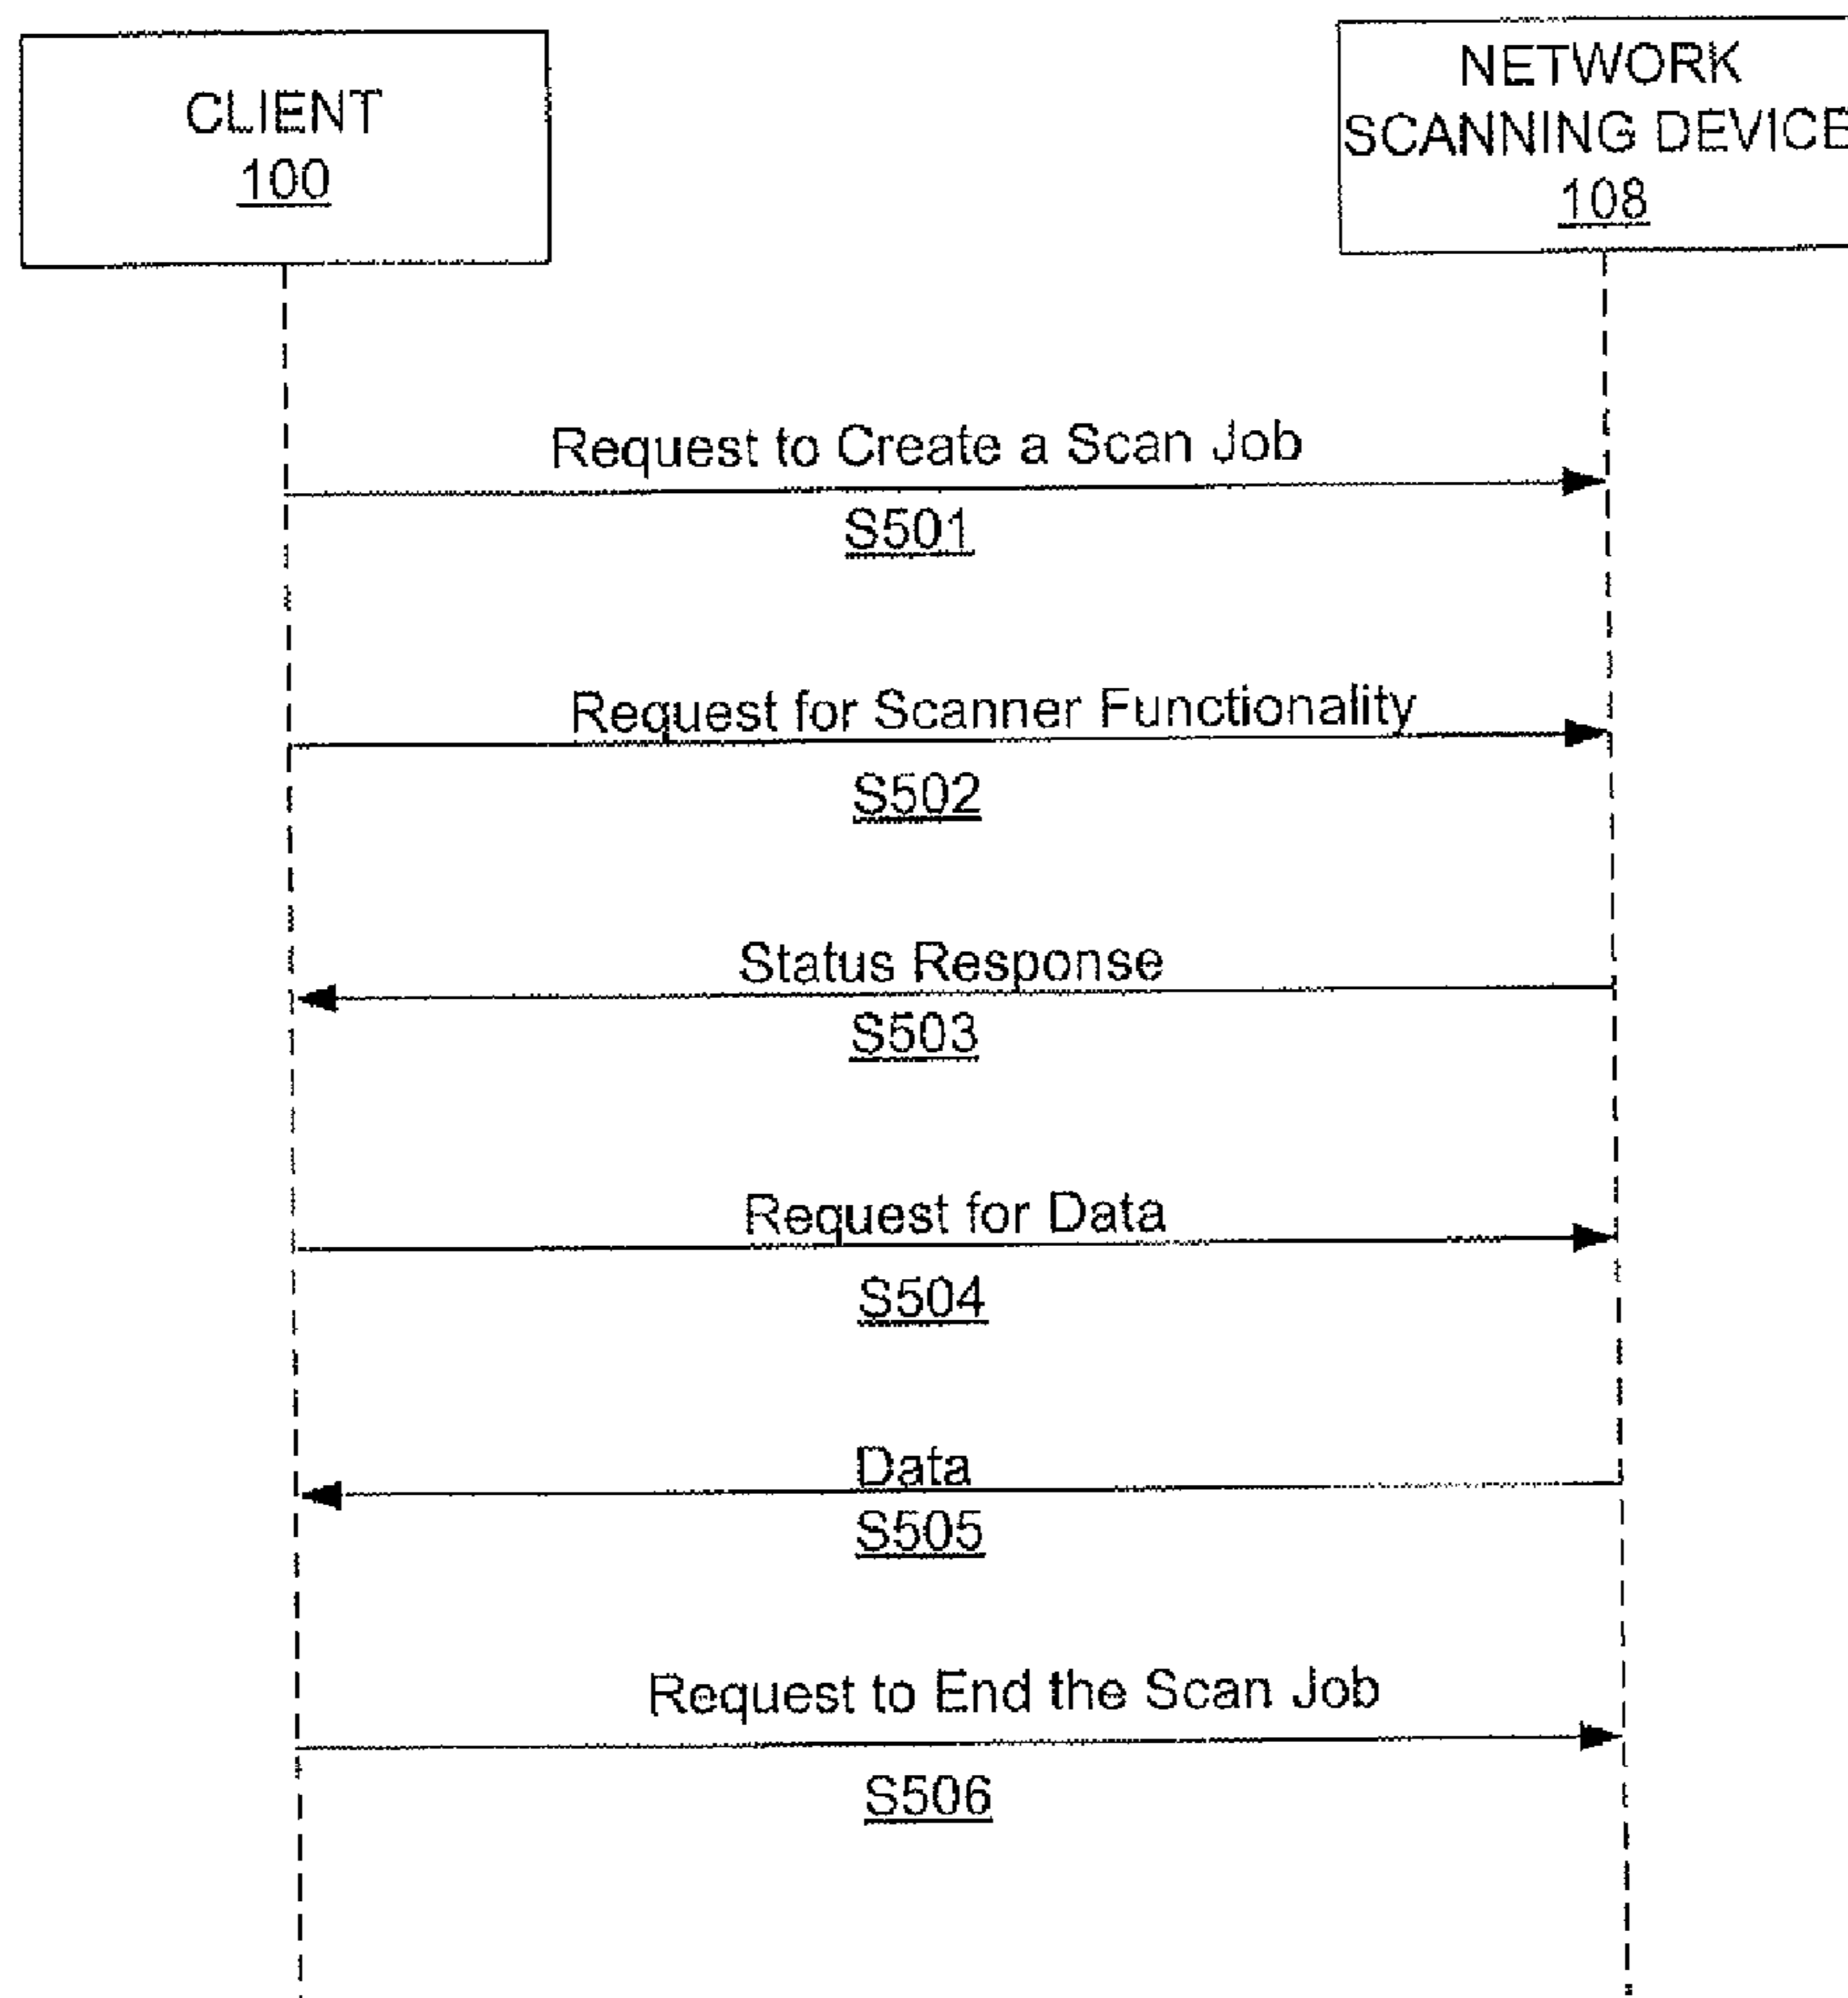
CLIENT
100

NETWORK
SCANNING DEVICE
108

Request to Create a Scan Job
S501

Request for Scanner Functionality
S502

Status Response
S503

Request for Data
S504

Data
S505

Request to End the Scan Job
S506